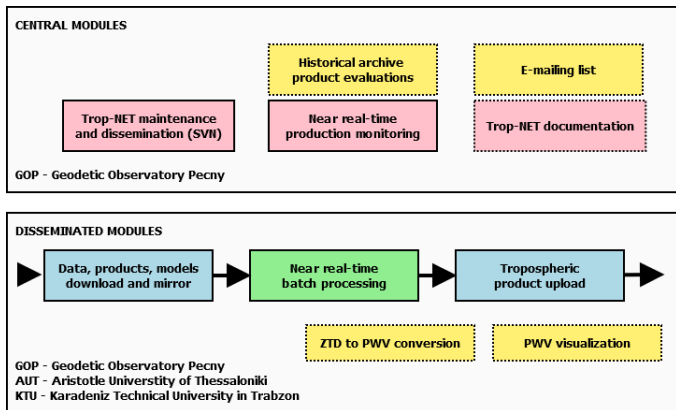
CENTRAL MODULES

Historical archive product evaluations

E-mailing list

Trop-NET maintenance and dissemination (SVN)

Near real-time production monitoring

Trop-NET documentation

GOP - Geodetic Observatory Pecny

DISSEMINATED MODULES

Data, products, models download and mirror

Near real-time batch processing

Tropospheric product upload

ZTD to PWV conversion

PWV visualization

GOP - Geodetic Observatory Pecny
AUT - Aristotle Universtity of Thessaloniki
KTU - Karadeniz Technical University in Trabzon